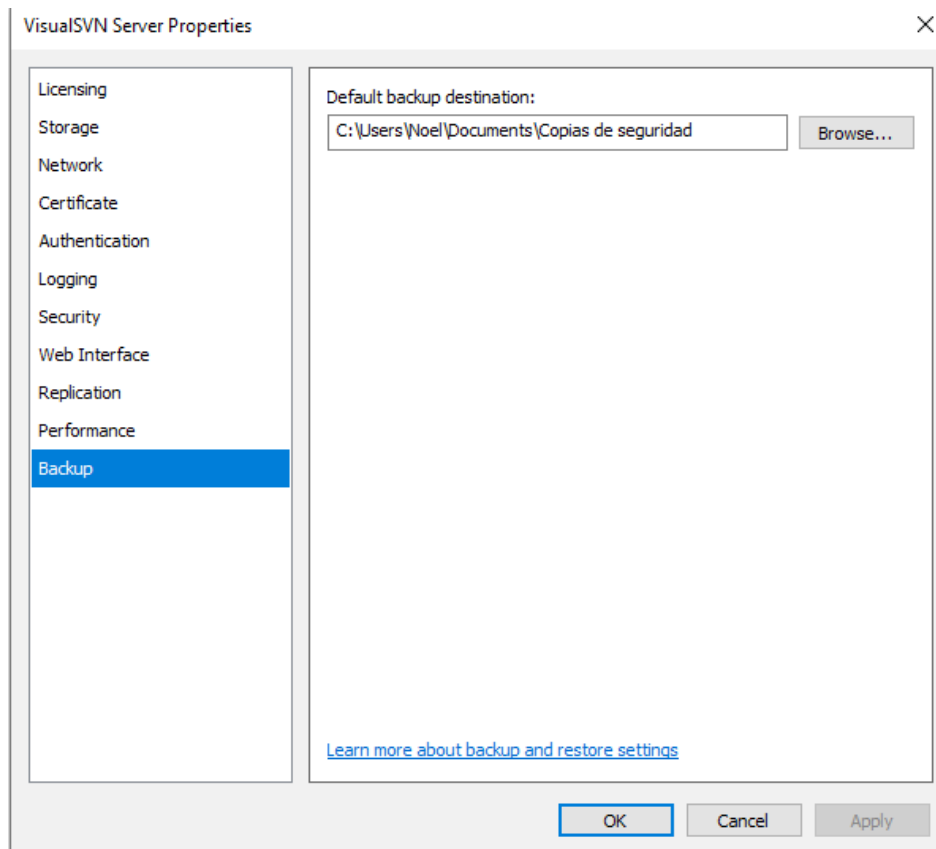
VisualSVN Server Properties

Licensing
Storage
Network
Certificate
Authentication
Logging
Security
Web Interface
Replication
Performance
Backup

Default backup destination:
C:\Users\Noel\Documents\Copias de seguridad
Browse...

Learn more about backup and restore settings

OK
Cancel
Apply